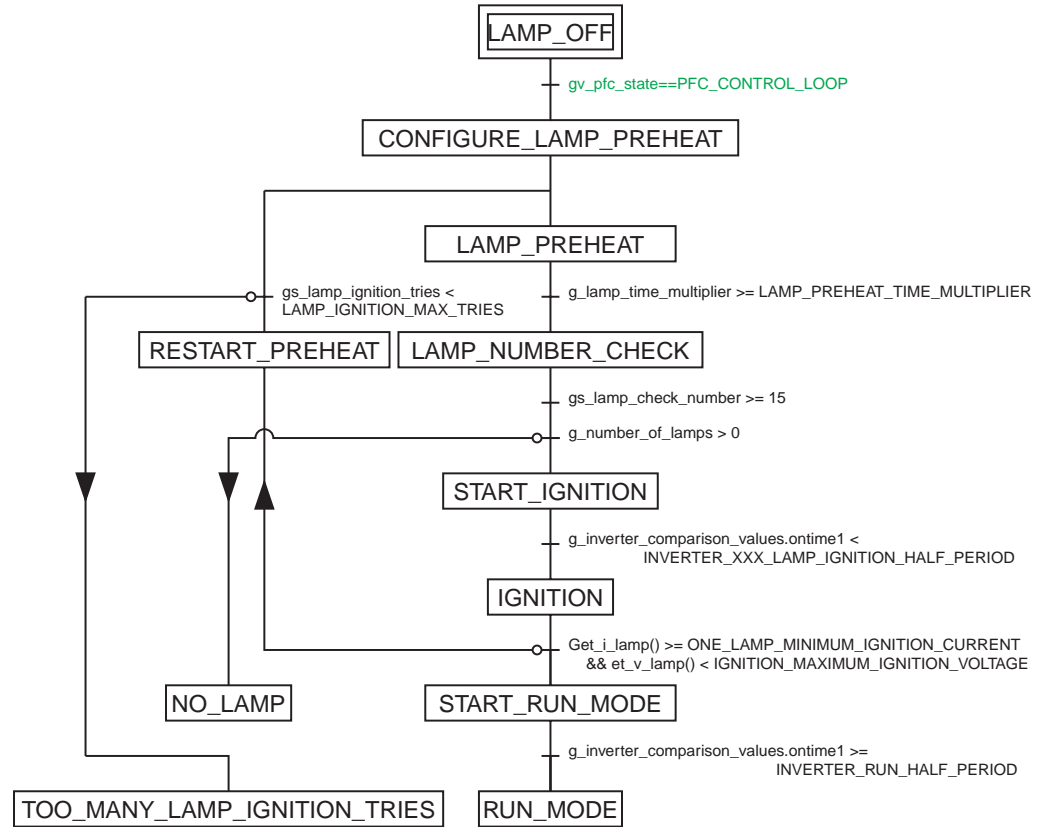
LAMP_OFF

gv_pfc_state==PFC_CONTROL_LOOP

CONFIGURE_LAMP_PREHEAT

LAMP_PREHEAT

gs_lamp_ignition_tries < LAMP_IGNITION_MAX_TRIES

g_lamp_time_multiplier >= LAMP_PREHEAT_TIME_MULTIPLIER

RESTART_PREHEAT

LAMP_NUMBER_CHECK

gs_lamp_check_number >= 15

g_number_of_lamps > 0

START_IGNITION

g_inverter_comparison_values.ontime1 < INVERTER_XXX_LAMP_IGNITION_HALF_PERIOD

IGNITION

Get_i_lamp() >= ONE_LAMP_MINIMUM_IGNITION_CURRENT && et_v_lamp() < IGNITION_MAXIMUM_IGNITION_VOLTAGE

NO_LAMP

START_RUN_MODE

g_inverter_comparison_values.ontime1 >= INVERTER_RUN_HALF_PERIOD

TOO_MANY_LAMP_IGNITION_TRIES

RUN_MODE